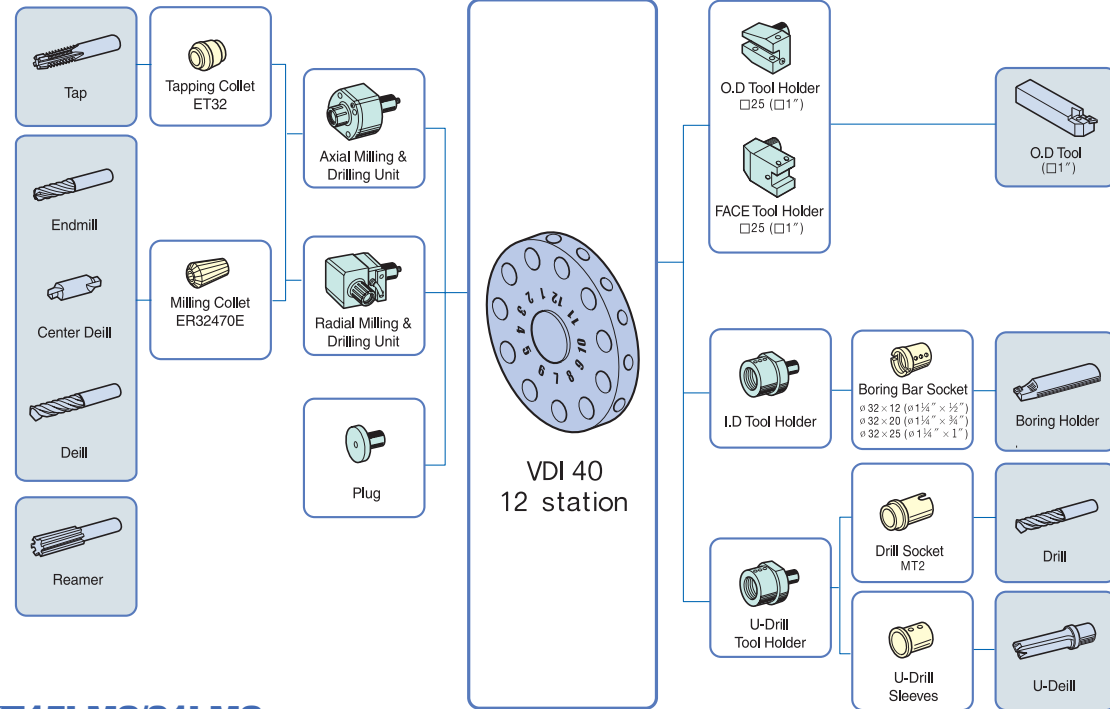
Tap

Endmill

Center Deill

Deill

Reamer

Tapping Collet
ET32

Milling Collet
ER32470E

Axial Milling & Drilling Unit

Radial Milling & Drilling Unit

Plug

12 1 2 3 4 5 6 7 8 9 10 11

VDI 40
12 station

O.D Tool Holder
□25 (□1″)

FACE Tool Holder
□25 (□1″)

O.D Tool
(□1″)

I.D Tool Holder

Boring Bar Socket
ø 32 × 12 (ø 1¼″ × ½″)
ø 32 × 20 (ø 1¼″ × ¾″)
ø 32 × 25 (ø 1¼″ × 1″)

Boring Holder

Drill Socket
MT2

Drill

U-Drill
Tool Holder

U-Drill
Sleeves

U-Deill

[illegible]